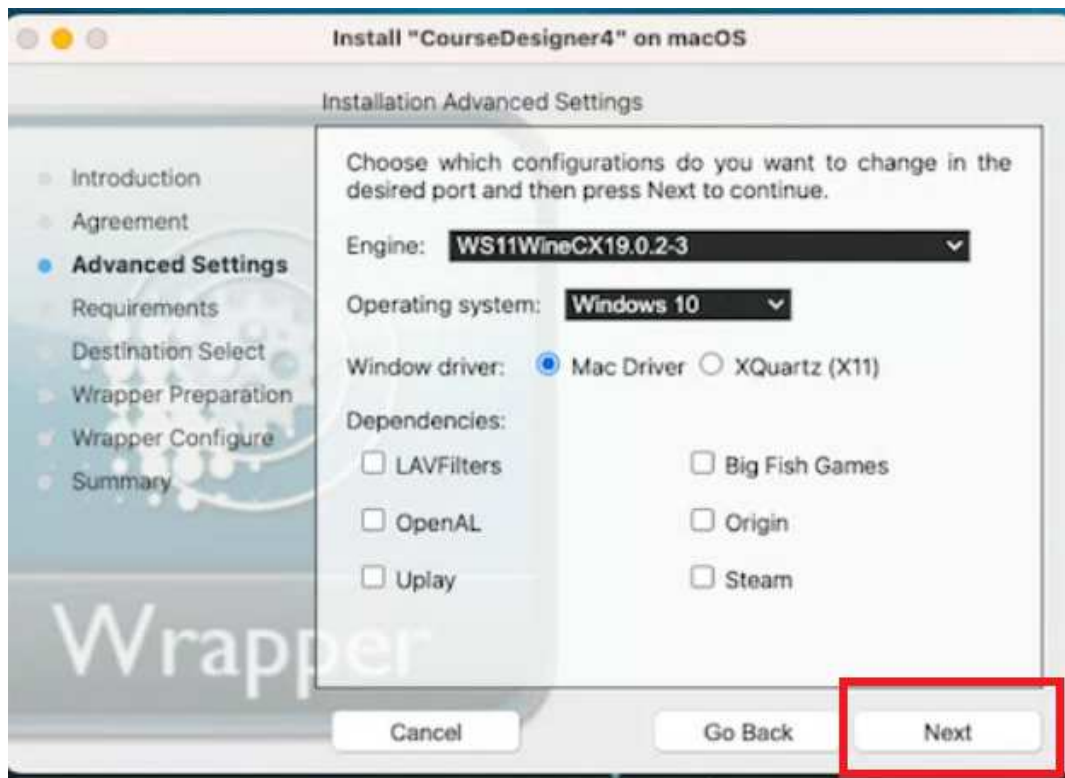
Install "CourseDesigner4" on macOS

Installation Advanced Settings

Introduction
Agreement
Advanced Settings
Requirements
Destination Select
Wrapper Preparation
Wrapper Configure
Summary

Wrapper

Choose which configurations do you want to change in the desired port and then press Next to continue.

Engine: WS11WineCX19.0.2-3

Operating system: Windows 10

Window driver: Mac Driver XQuartz (X11)

Dependencies:

LAVFilters
Big Fish Games
OpenAL
Origin
Uplay
Steam

Cancel
Go Back
Next